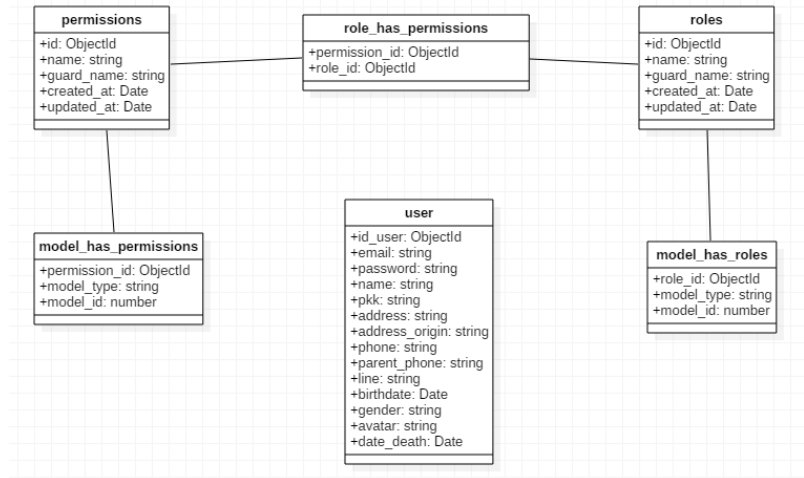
permissions
+id: ObjectId
+name: string
+guard_name: string
+created_at: Date
+updated_at: Date

role_has_permissions
+permission_id: ObjectId
+role_id: ObjectId

roles
+id: ObjectId
+name: string
+guard_name: string
+created_at: Date
+updated_at: Date

model_has_permissions
+permission_id: ObjectId
+model_type: string
+model_id: number

user
+id_user: ObjectId
+email: string
+password: string
+name: string
+pkk: string
+address: string
+address_origin: string
+phone: string
+parent_phone: string
+line: string
+birthdate: Date
+gender: string
+avatar: string
+date_death: Date

model_has_roles
+role_id: ObjectId
+model_type: string
+model_id: number